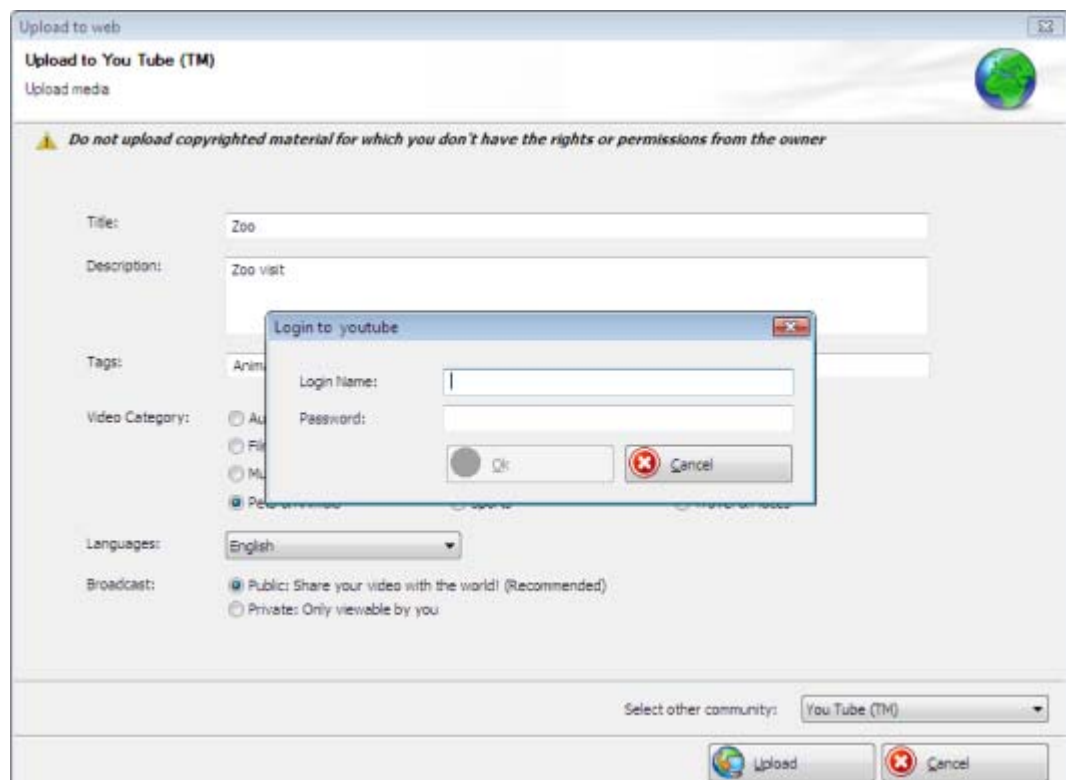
Upload to web

Upload to You Tube (TM)

Upload media

Do not upload copyrighted material for which you don't have the rights or permissions from the owner

Title: Zoo

Description: Zoo visit

Tags: Anim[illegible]

Video Category: Au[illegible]
Fil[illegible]
Mu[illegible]
Pe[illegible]

Login to youtube

Login Name:

Password:

Ok

Cancel

Languages: English

Broadcast: Public: Share your video with the world! (Recommended)
Private: Only viewable by you

Select other community: You Tube (TM)

Upload

Cancel